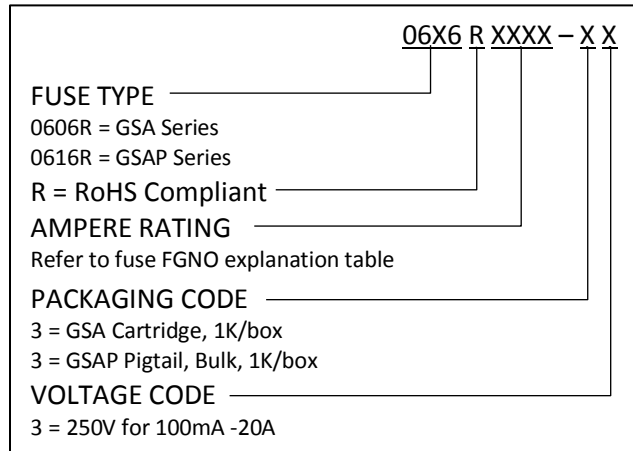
06X6 R XXXX – X X

FUSE TYPE
0606R = GSA Series
0616R = GSAP Series

R = RoHS Compliant

AMPERE RATING
Refer to fuse FGNO explanation table

PACKAGING CODE
3 = GSA Cartridge, 1K/box
3 = GSAP Pigtail, Bulk, 1K/box

VOLTAGE CODE
3 = 250V for 100mA -20A